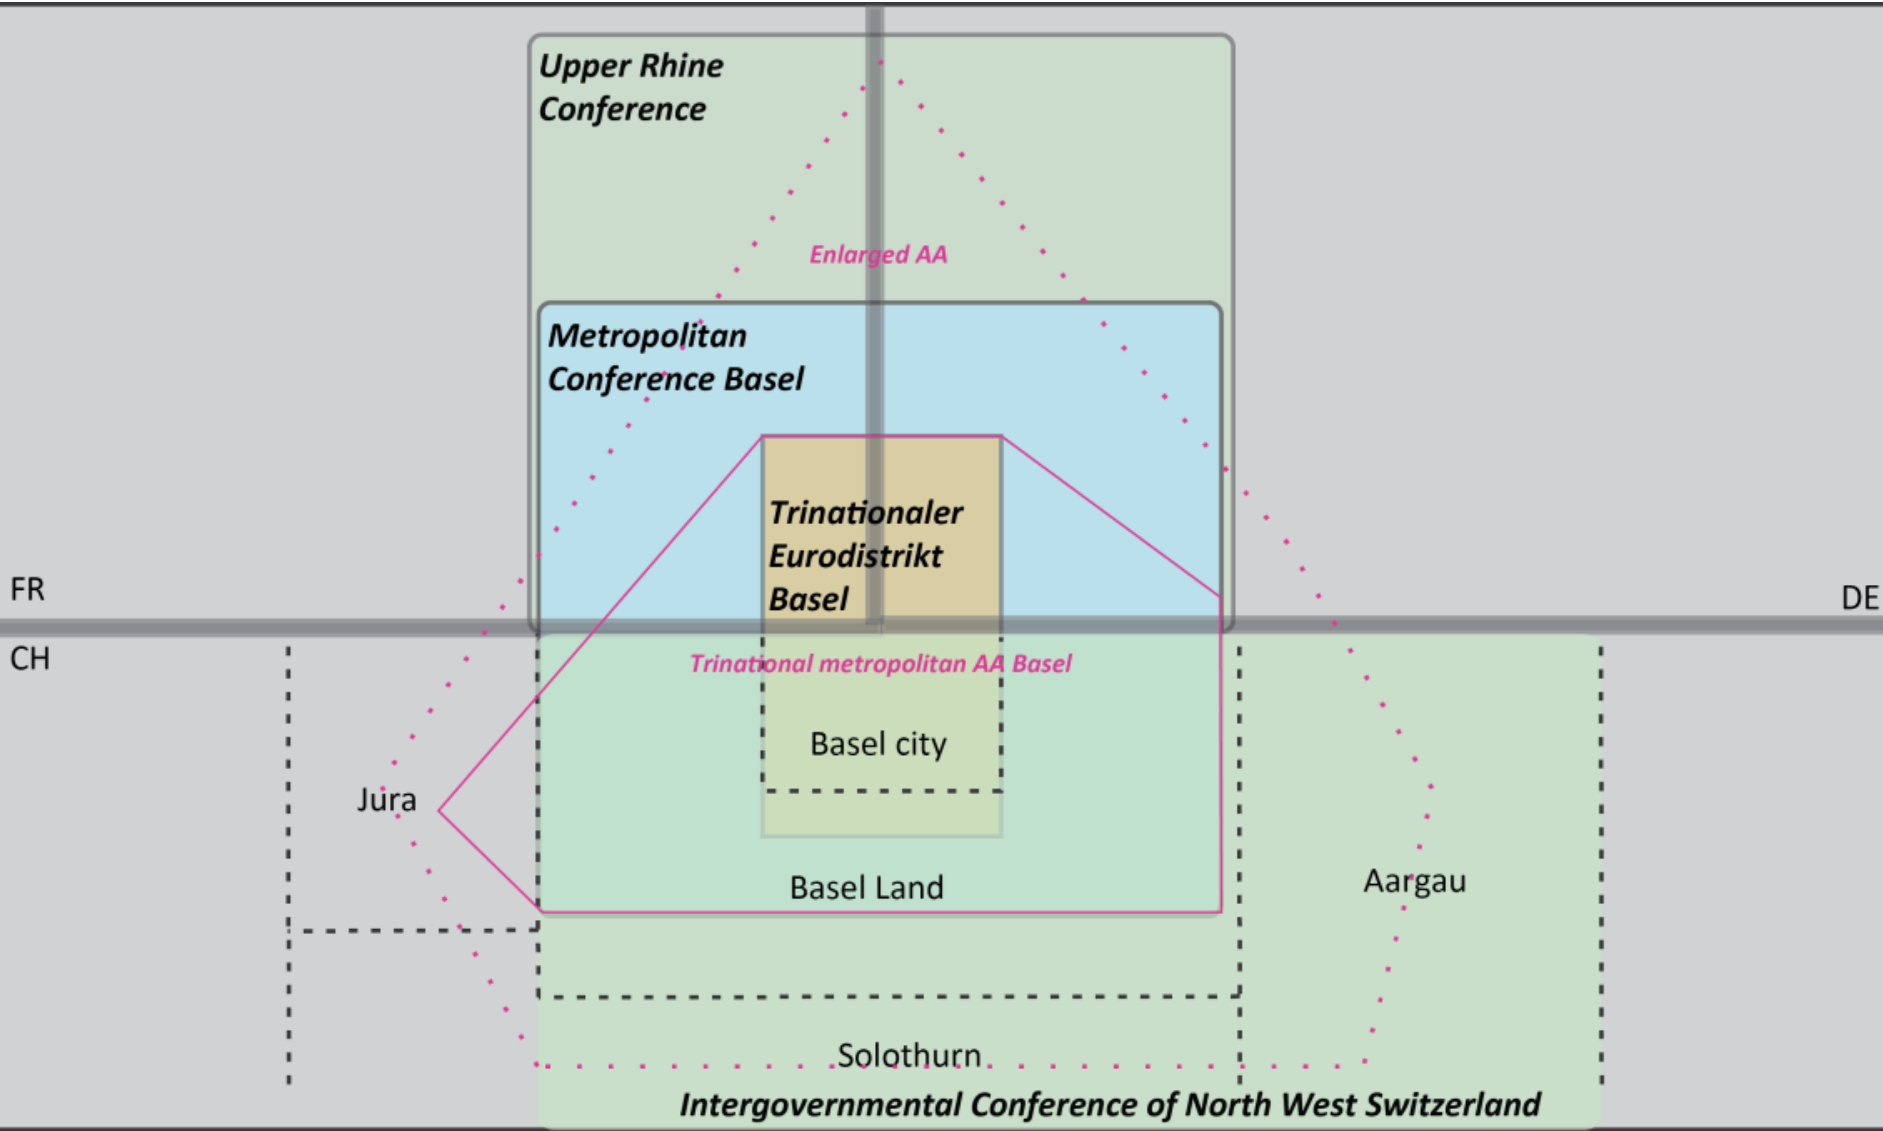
Upper Rhine Conference

Enlarged AA

Metropolitan Conference Basel

Trinationaler Eurodistrikt Basel

FR

DE

CH

Trinational metropolitan AA Basel

Basel city

Jura

Basel Land

Aargau

Solothurn

Intergovernmental Conference of North West Switzerland